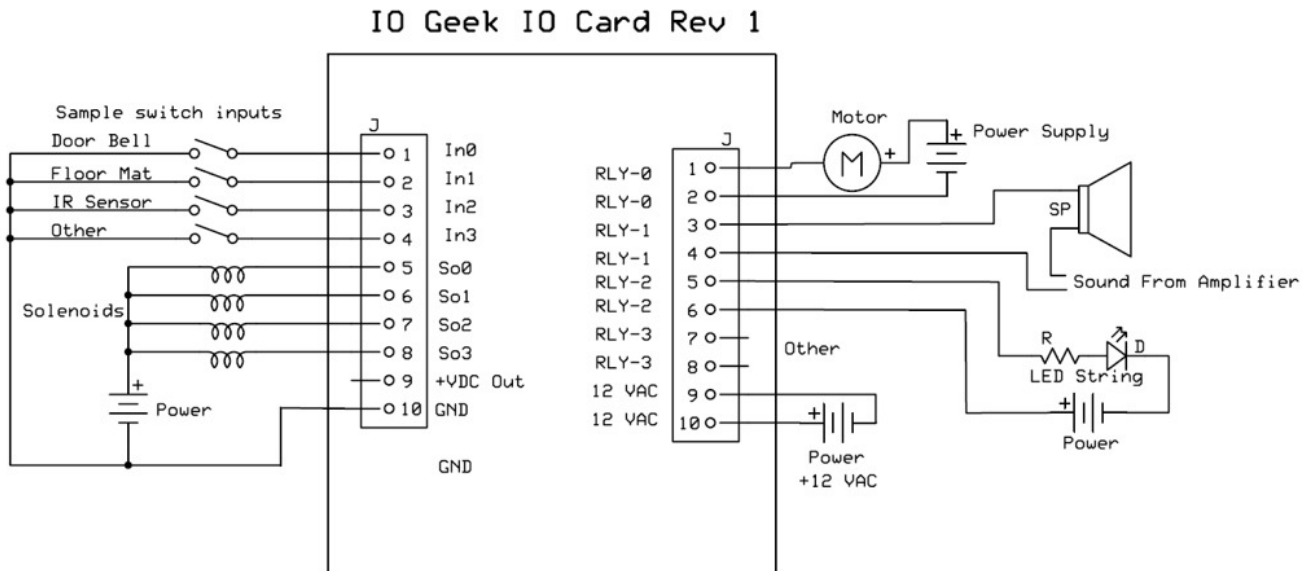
IO Geek IO Card Rev 1

Sample switch inputs

Door Bell

Floor Mat

IR Sensor

Other

Solenoids

+

Power

J

1

2

3

4

5

6

7

8

9

10

In0

In1

In2

In3

So0

So1

So2

So3

+VDC Out

GND

GND

J

RLY-0

RLY-0

RLY-1

RLY-1

RLY-2

RLY-2

RLY-3

RLY-3

12 VAC

12 VAC

1

2

3

4

5

6

7

8

9

10

Other

+

Power

+12 VAC

Motor

M

+

+ Power Supply

SP

Sound From Amplifier

R

D

LED String

+

Power